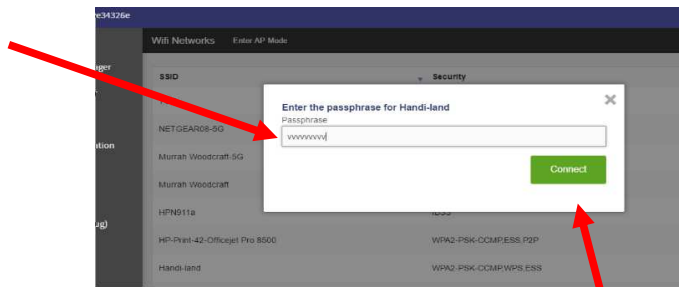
e34326e

ager

ation

ug)

Wifi Networks Enter AP Mode

SSID
Security

NETGEAR08-5G
Murrah Woodcraft-5G
Murrah Woodcraft
HPN911a
HP-Print-42-Officejet Pro 8500
Handi-land

IBSS
WPA2-PSK-CCMP,ESS,P2P
WPA2-PSK-CCMP,WPS,ESS

Enter the passphrase for Handi-land
Passphrase
vvvvvvvvv
Connect